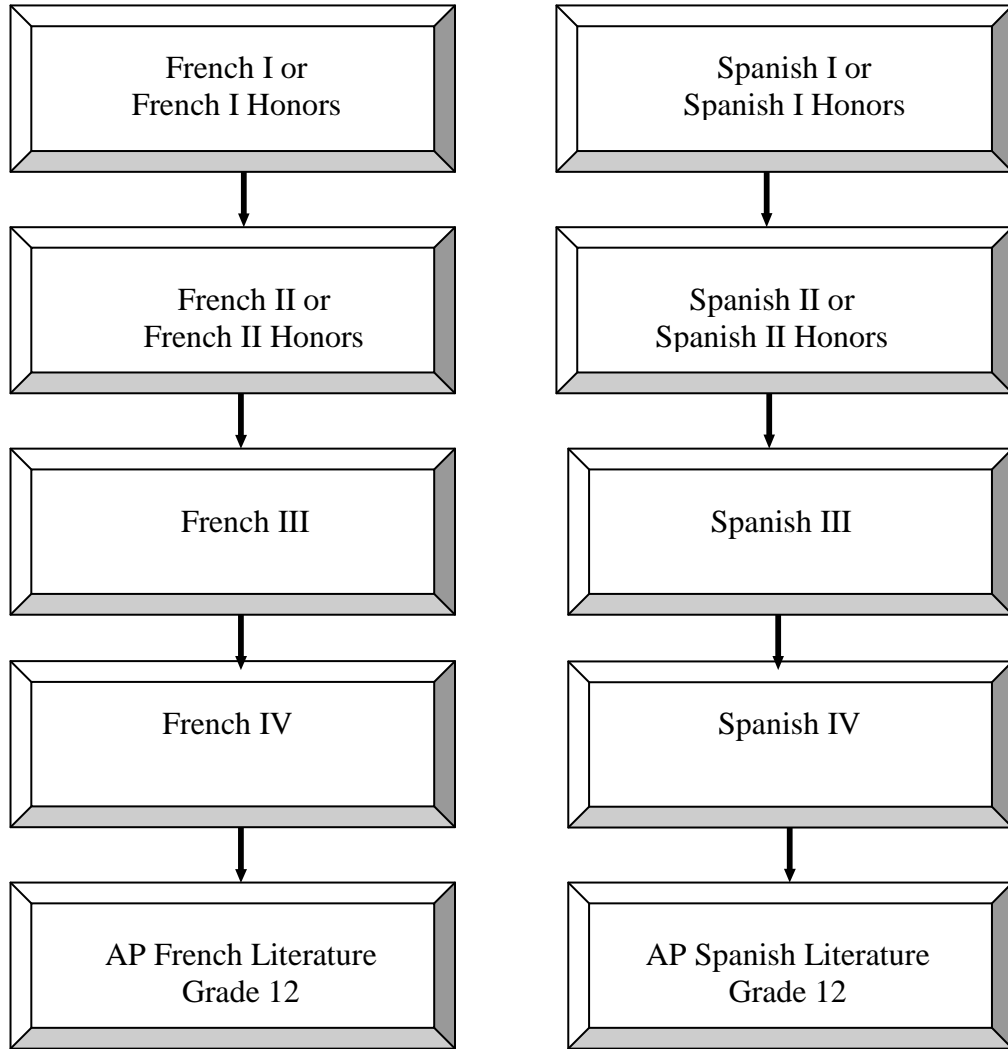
French I or
French I Honors

French II or
French II Honors

French III

French IV

AP French Literature
Grade 12

Spanish I or
Spanish I Honors

Spanish II or
Spanish II Honors

Spanish III

Spanish IV

AP Spanish Literature
Grade 12